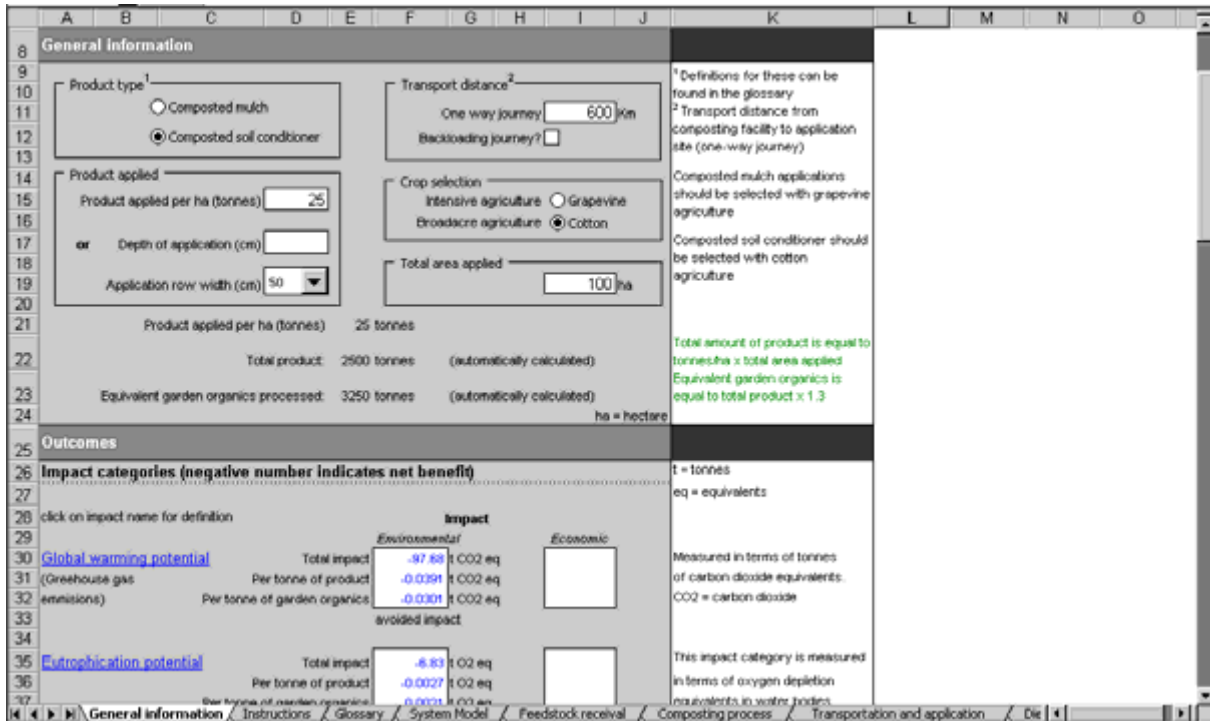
| | A | B | C | D | E | F | G | H | I | J | K | L | M | N | O |
|---|---|---|---|---|---|---|---|---|---|---|---|---|---|---|---|

8 General information

Product type$^1$
Composted mulch
Composted soil conditioner

Transport distance$^2$
One way journey 600 Km
Backloading journey?

Product applied
Product applied per ha (tonnes) 25
or Depth of application (cm)
Application row width (cm) 50

Crop selection
Intensive agriculture Grapevine
Broadacre agriculture Cotton

Total area applied
100 ha

Product applied per ha (tonnes) 25 tonnes
Total product: 2500 tonnes (automatically calculated)
Equivalent garden organics processed: 3250 tonnes (automatically calculated)
ha = hectare

$^1$ Definitions for these can be found in the glossary
$^2$ Transport distance from composting facility to application site (one-way journey)

Composted mulch applications should be selected with grapevine agriculture

Composted soil conditioner should be selected with cotton agriculture

Total amount of product is equal to tonnes/ha x total area applied
Equivalent garden organics is equal to total product x 1.3

25 Outcomes

26 Impact categories (negative number indicates net benefit)
28 click on impact name for definition
Impact
Environmental Economic
30 Global warming potential Total impact -97.68 t CO2 eq
31 (Greehouse gas Per tonne of product -0.0391 t CO2 eq
32 emmisions) Per tonne of garden organics -0.0301 t CO2 eq
33 avoided impact

35 Eutrophication potential Total impact -6.83 t O2 eq
36 Per tonne of product -0.0027 t O2 eq
37 Per tonne of garden organics -0.0021 t O2 eq

t = tonnes
eq = equivalents

Measured in terms of tonnes of carbon dioxide equivalents. CO2 = carbon dioxide

This impact category is measured in terms of oxygen depletion equivalents in water bodies

General information / Instructions / Glossary / System Model / Feedstock receival / Composting process / Transportation and application / Dis